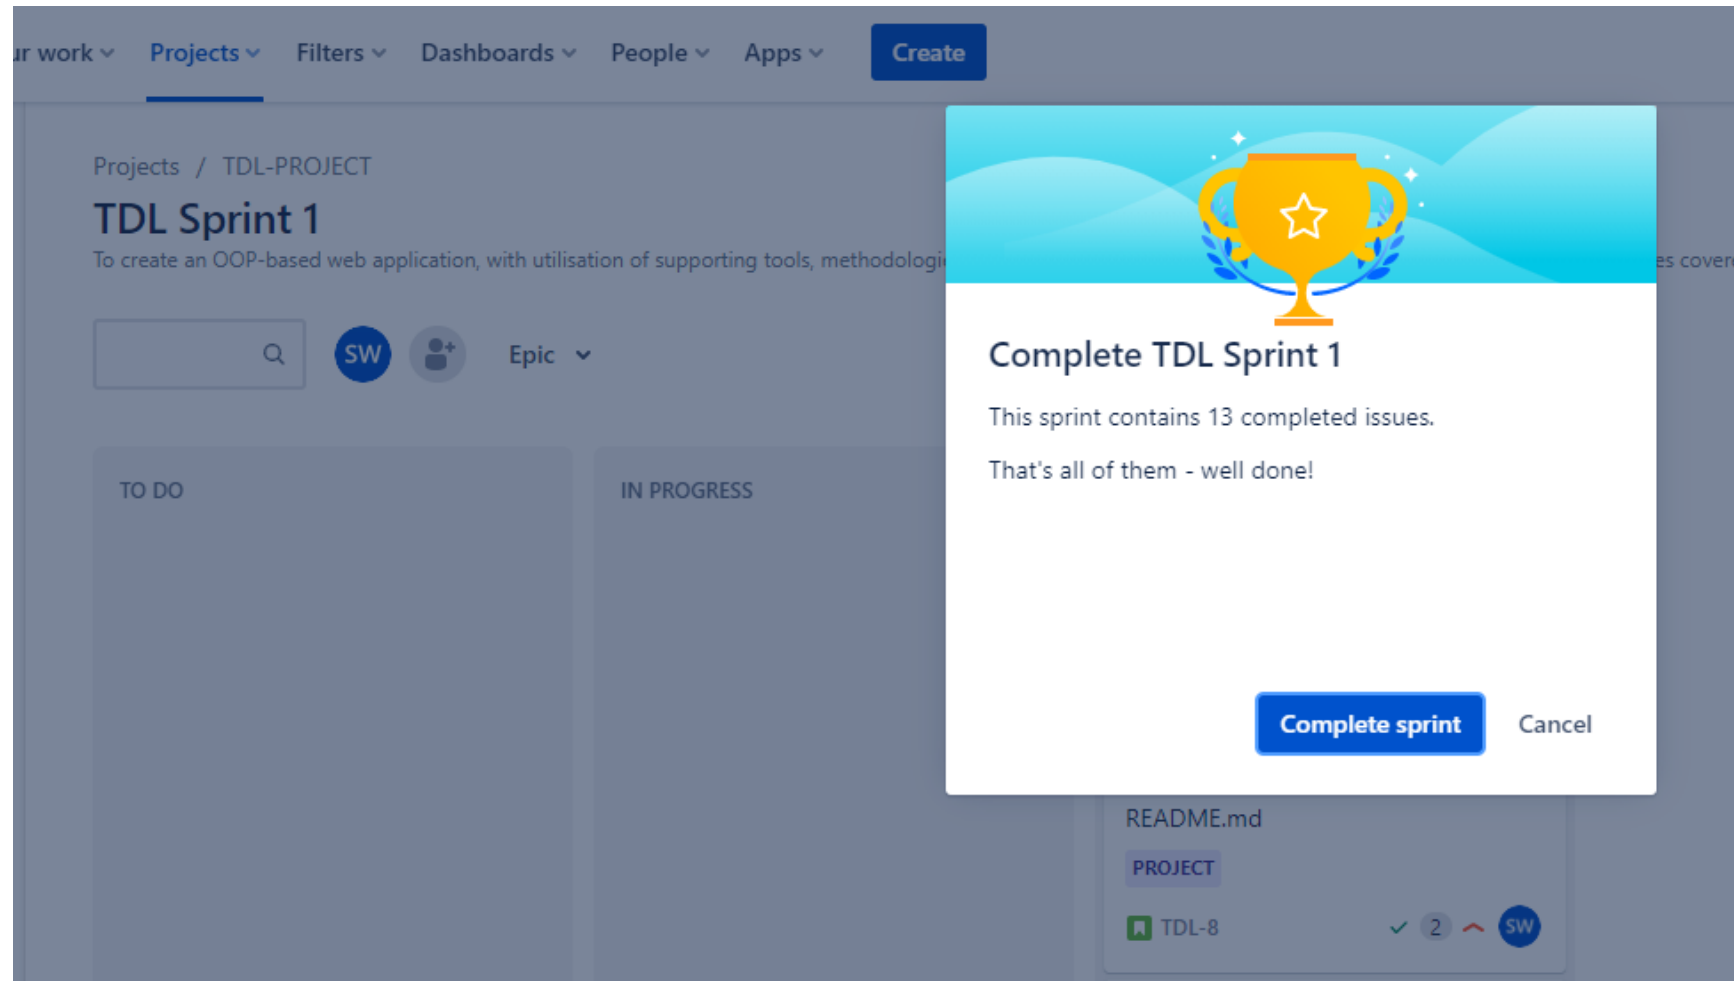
ır work Projects Filters Dashboards People Apps Create

Projects / TDL-PROJECT

TDL Sprint 1

To create an OOP-based web application, with utilisation of supporting tools, methodologi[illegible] es cover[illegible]

SW Epic

TO DO

IN PROGRESS

Complete TDL Sprint 1

This sprint contains 13 completed issues.

That's all of them - well done!

Complete sprint Cancel

README.md

PROJECT

TDL-8 2 SW